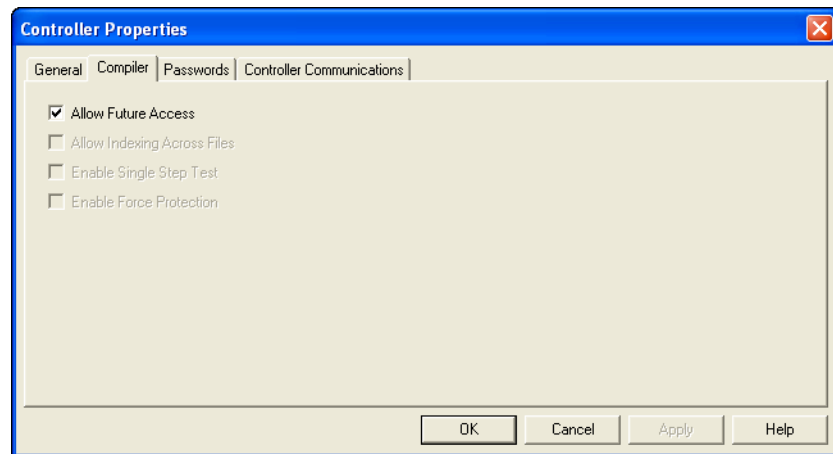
Controller Properties

General | Compiler | Passwords | Controller Communications

Allow Future Access

Allow Indexing Across Files

Enable Single Step Test

Enable Force Protection

OK | Cancel | Apply | Help